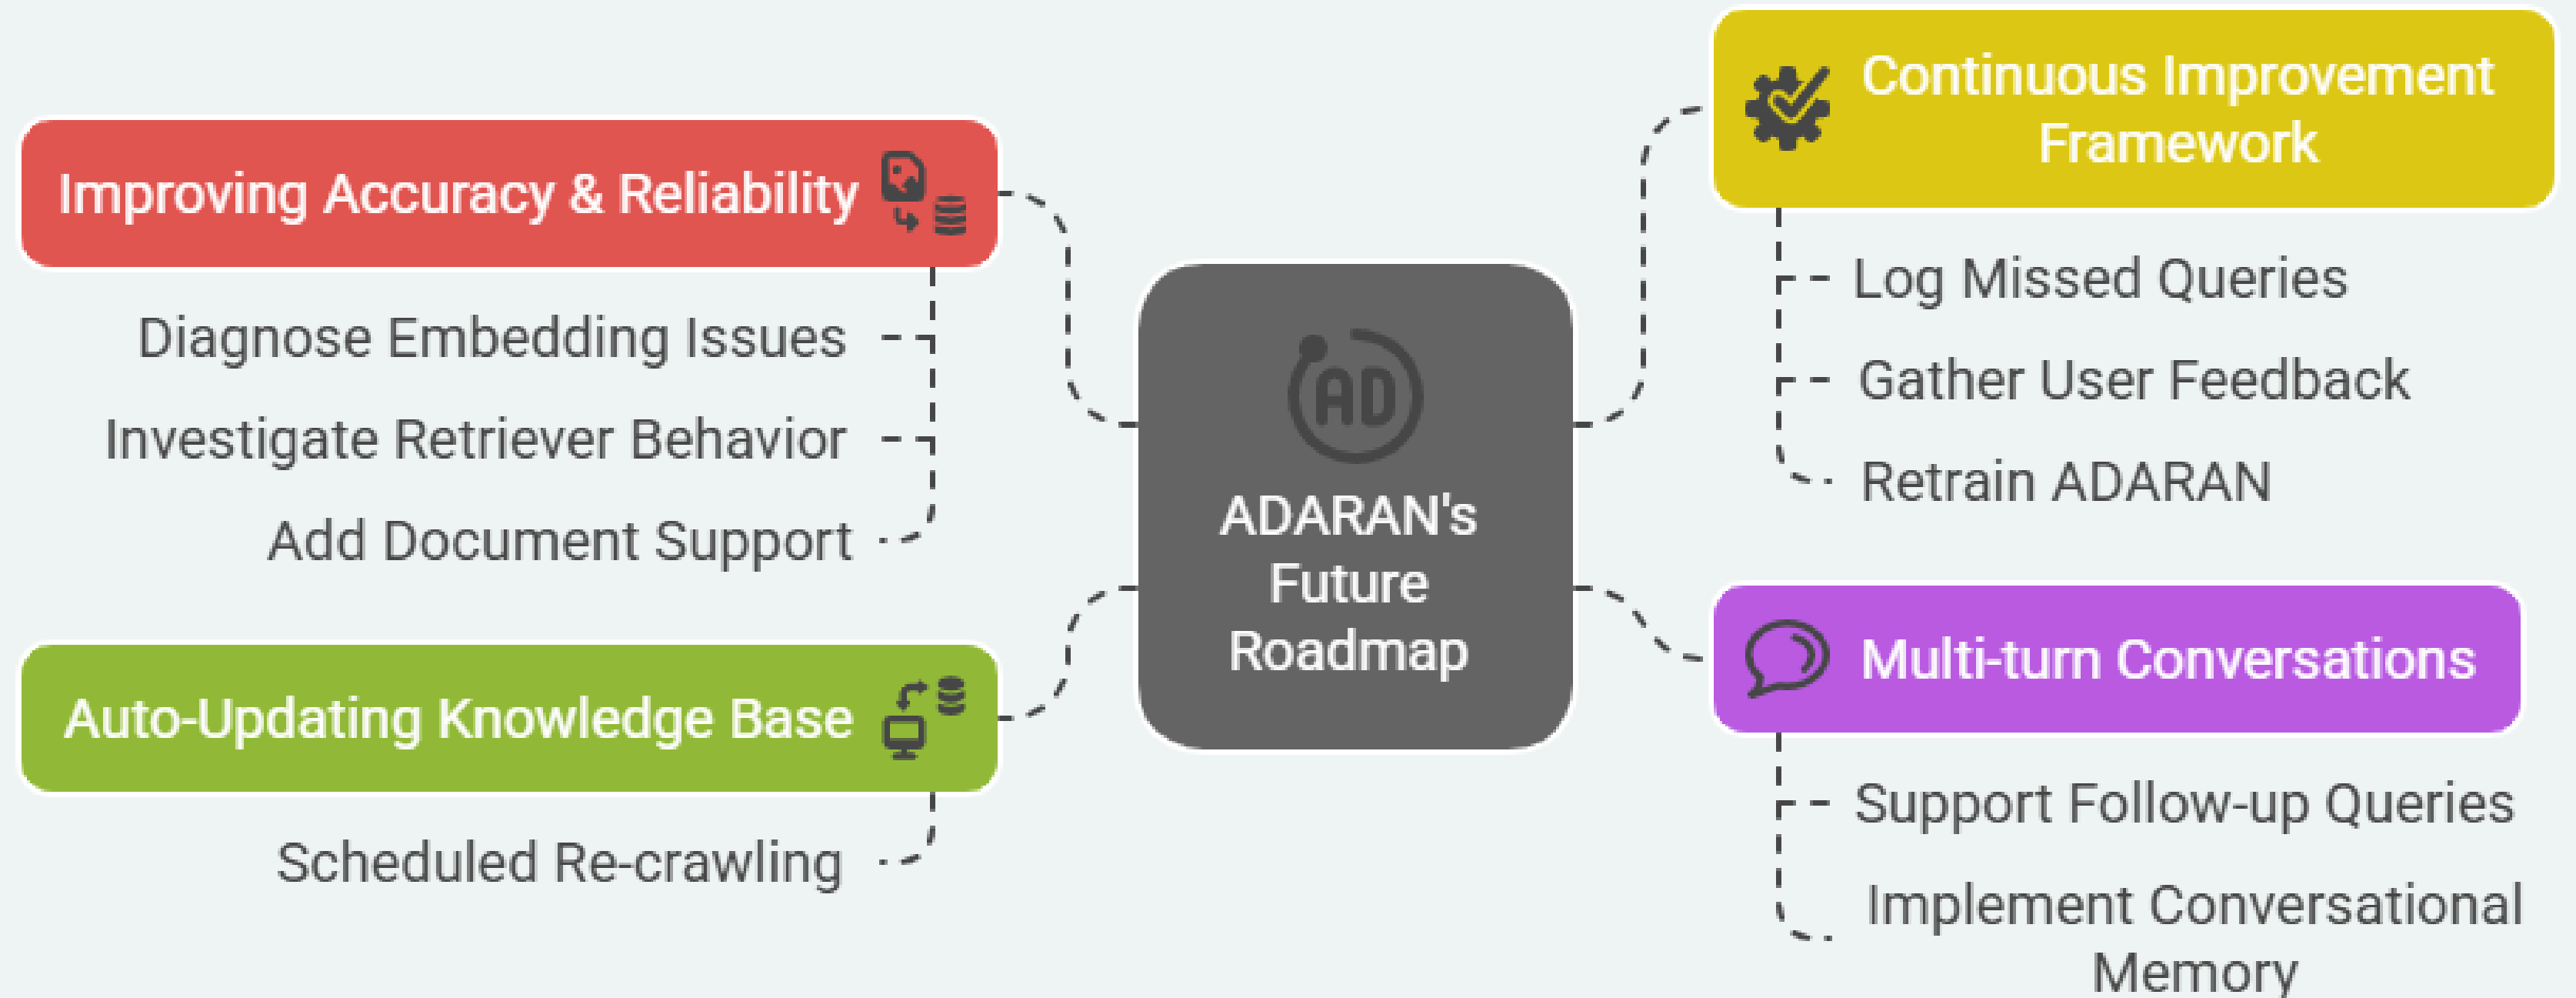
ADARAN's Future Roadmap

Improving Accuracy & Reliability

Diagnose Embedding Issues

Investigate Retriever Behavior

Add Document Support

Auto-Updating Knowledge Base

Scheduled Re-crawling

Continuous Improvement Framework

Log Missed Queries

Gather User Feedback

Retrain ADARAN

Multi-turn Conversations

Support Follow-up Queries

Implement Conversational Memory